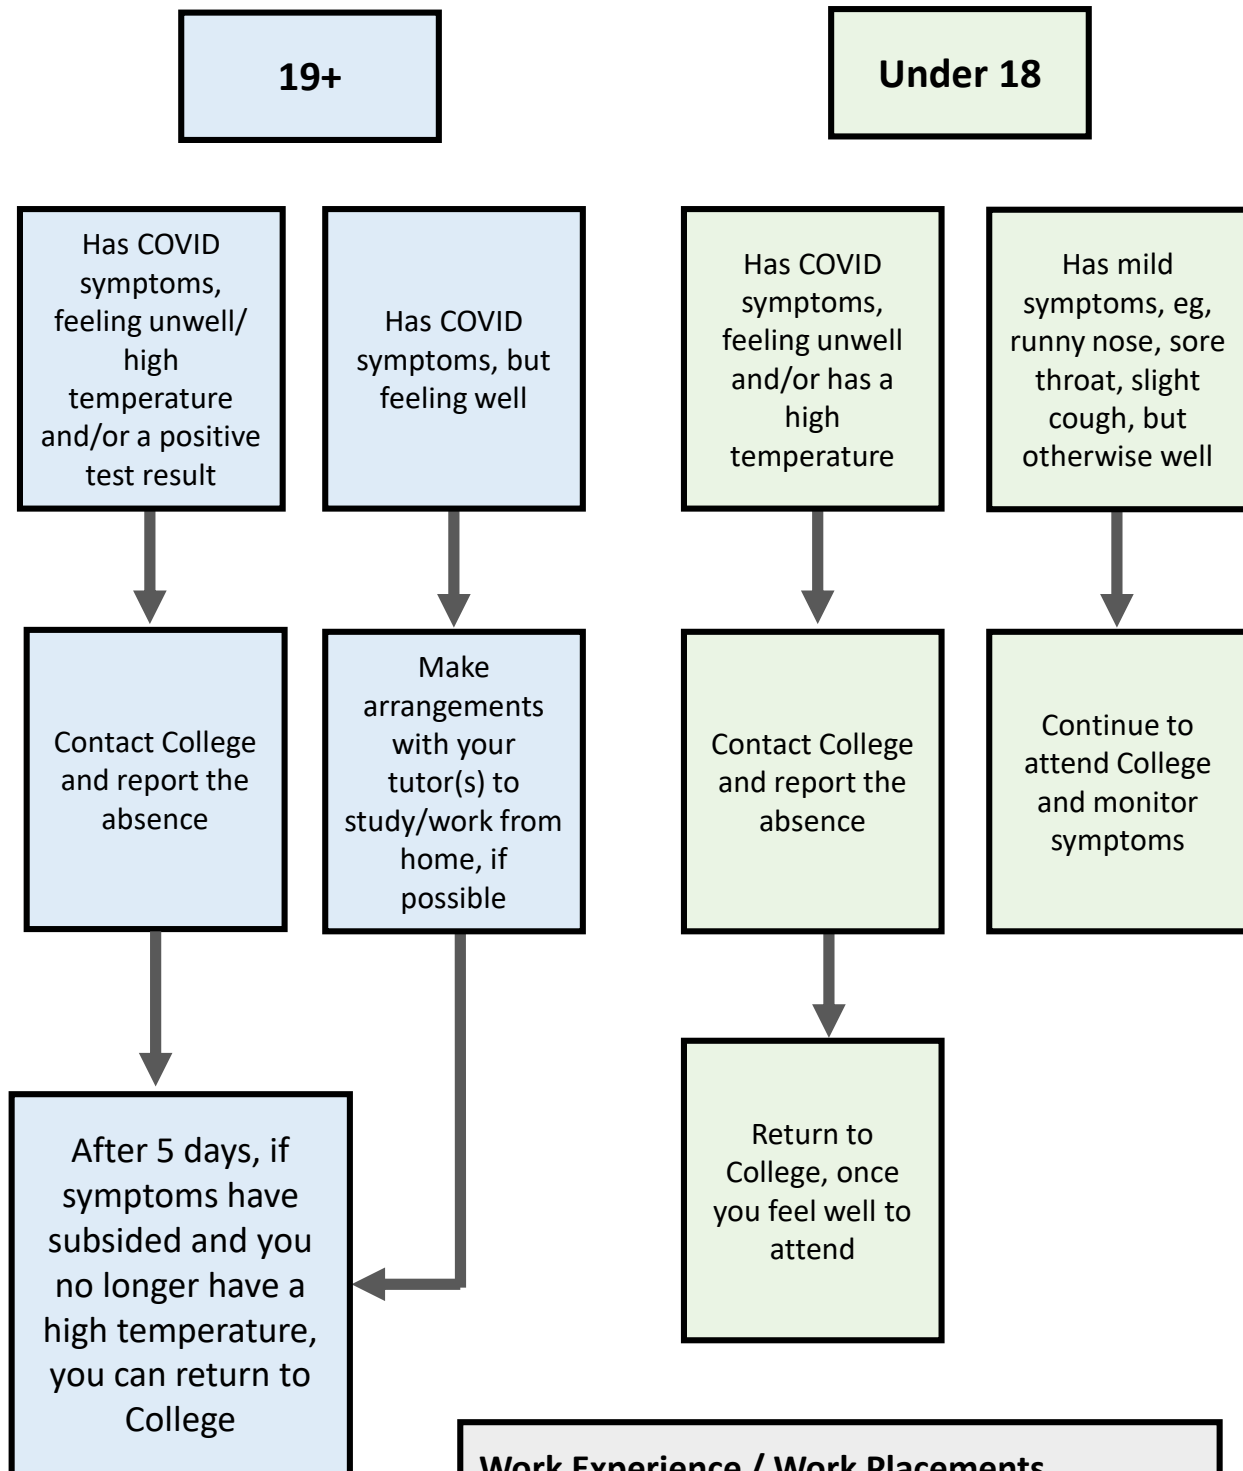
19+

Under 18

Has COVID symptoms, feeling unwell/ high temperature and/or a positive test result

Has COVID symptoms, but feeling well

Contact College and report the absence

Make arrangements with your tutor(s) to study/work from home, if possible

After 5 days, if symptoms have subsided and you no longer have a high temperature, you can return to College

Has COVID symptoms, feeling unwell and/or has a high temperature

Has mild symptoms, eg, runny nose, sore throat, slight cough, but otherwise well

Contact College and report the absence

Continue to attend College and monitor symptoms

Return to College, once you feel well to attend

Work Experience / Work Placements